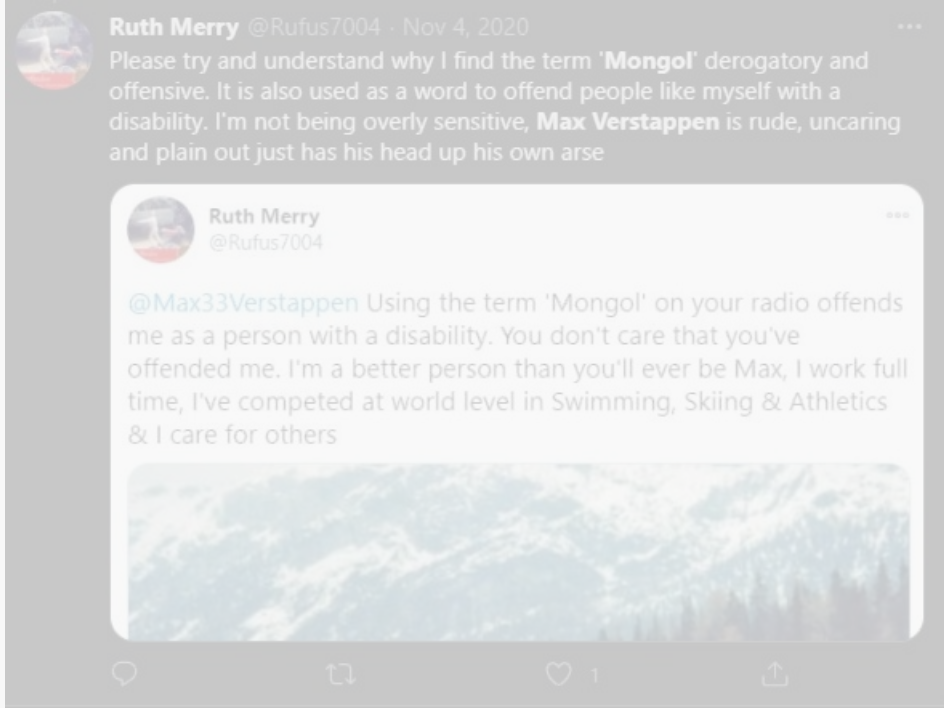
Ruth Merry @Rufus7004 · Nov 4, 2020
Please try and understand why I find the term '**Mongol**' derogatory and offensive. It is also used as a word to offend people like myself with a disability. I'm not being overly sensitive, **Max Verstappen** is rude, uncaring and plain out just has his head up his own arse

Ruth Merry
@Rufus7004

@Max33Verstappen Using the term 'Mongol' on your radio offends me as a person with a disability. You don't care that you've offended me. I'm a better person than you'll ever be Max, I work full time, I've competed at world level in Swimming, Skiing & Athletics & I care for others

1